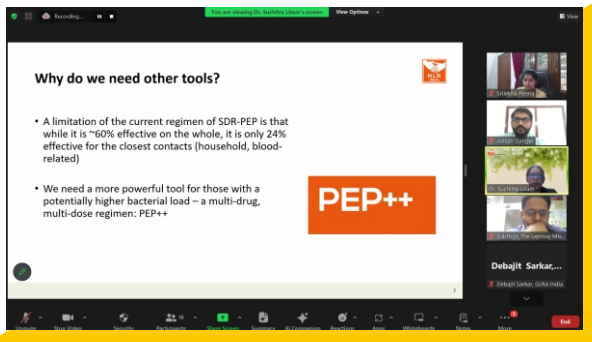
Recording...

You are viewing Dr. Suchitra Lisam's screen

View Options

View

Why do we need other tools?

NLR

• A limitation of the current regimen of SDR-PEP is that while it is ~60% effective on the whole, it is only 24% effective for the closest contacts (household, blood-related)

• We need a more powerful tool for those with a potentially higher bacterial load – a multi-drug, multi-dose regimen: PEP++

PEP++

2

Srilekha Penna

Joydip Sengupt

Dr. Suchitra Lisam

Subhojit, The Leprosy Mis...

Debajit Sarkar,...

Debajit Sarkar, GLRA India

Unmute

Stop Video

Security

Participants 16

Share Screen

Summary

AI Companion

Reactions

Apps

Whiteboards

Notes

More

End